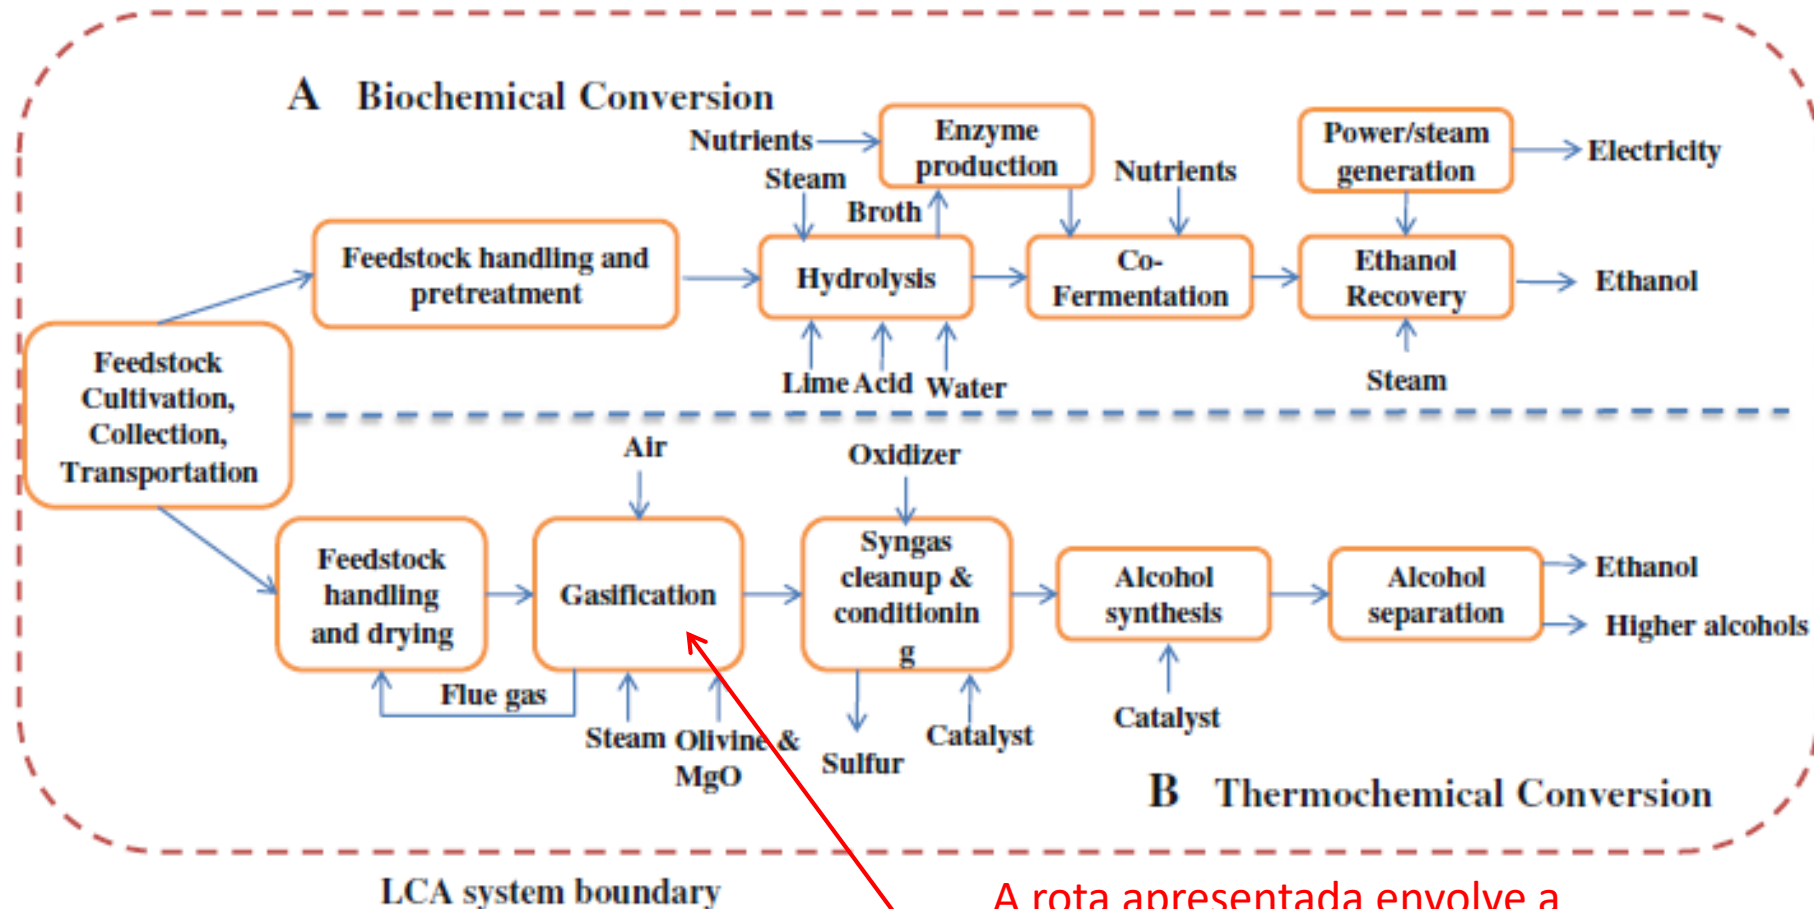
A Biochemical Conversion

Nutrients

Enzyme production

Steam

Broth

Nutrients

Power/steam generation

Electricity

Feedstock handling and pretreatment

Hydrolysis

Co-Fermentation

Ethanol Recovery

Ethanol

Lime Acid Water

Steam

Feedstock Cultivation, Collection, Transportation

Air

Oxidizer

Feedstock handling and drying

Gasification

Syngas cleanup & conditionin g

Alcohol synthesis

Alcohol separation

Ethanol

Higher alcohols

Flue gas

Steam Olivine & MgO

Sulfur

Catalyst

Catalyst

B Thermochemical Conversion

LCA system boundary

A rota apresentada envolve a